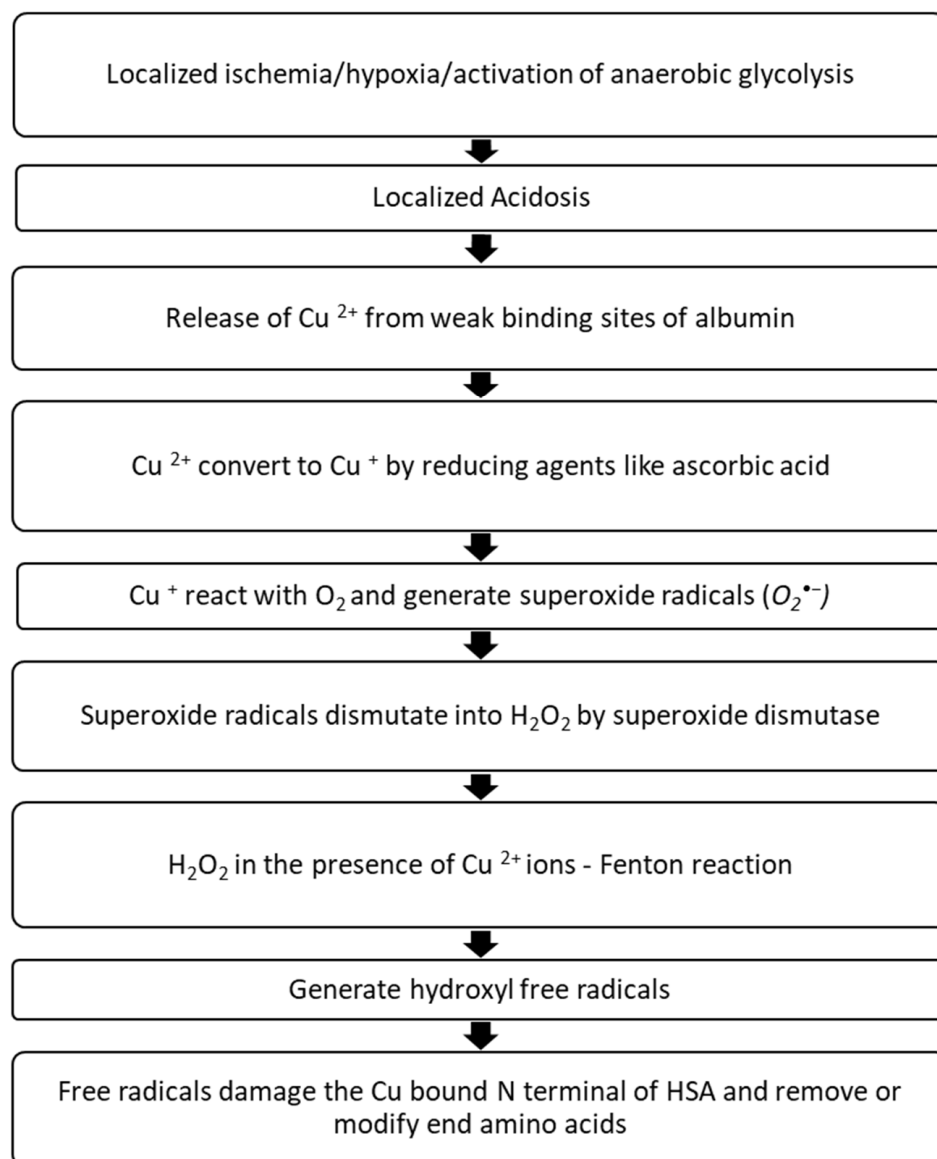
Localized ischemia/hypoxia/activation of anaerobic glycolysis

Localized Acidosis

Release of Cu $^{2+}$ from weak binding sites of albumin

Cu $^{2+}$ convert to Cu $^{+}$ by reducing agents like ascorbic acid

Cu $^{+}$ react with $O_2$ and generate superoxide radicals ($O_2^{\bullet -}$)

Superoxide radicals dismutate into $H_2O_2$ by superoxide dismutase

$H_2O_2$ in the presence of Cu $^{2+}$ ions - Fenton reaction

Generate hydroxyl free radicals

Free radicals damage the Cu bound N terminal of HSA and remove or modify end amino acids